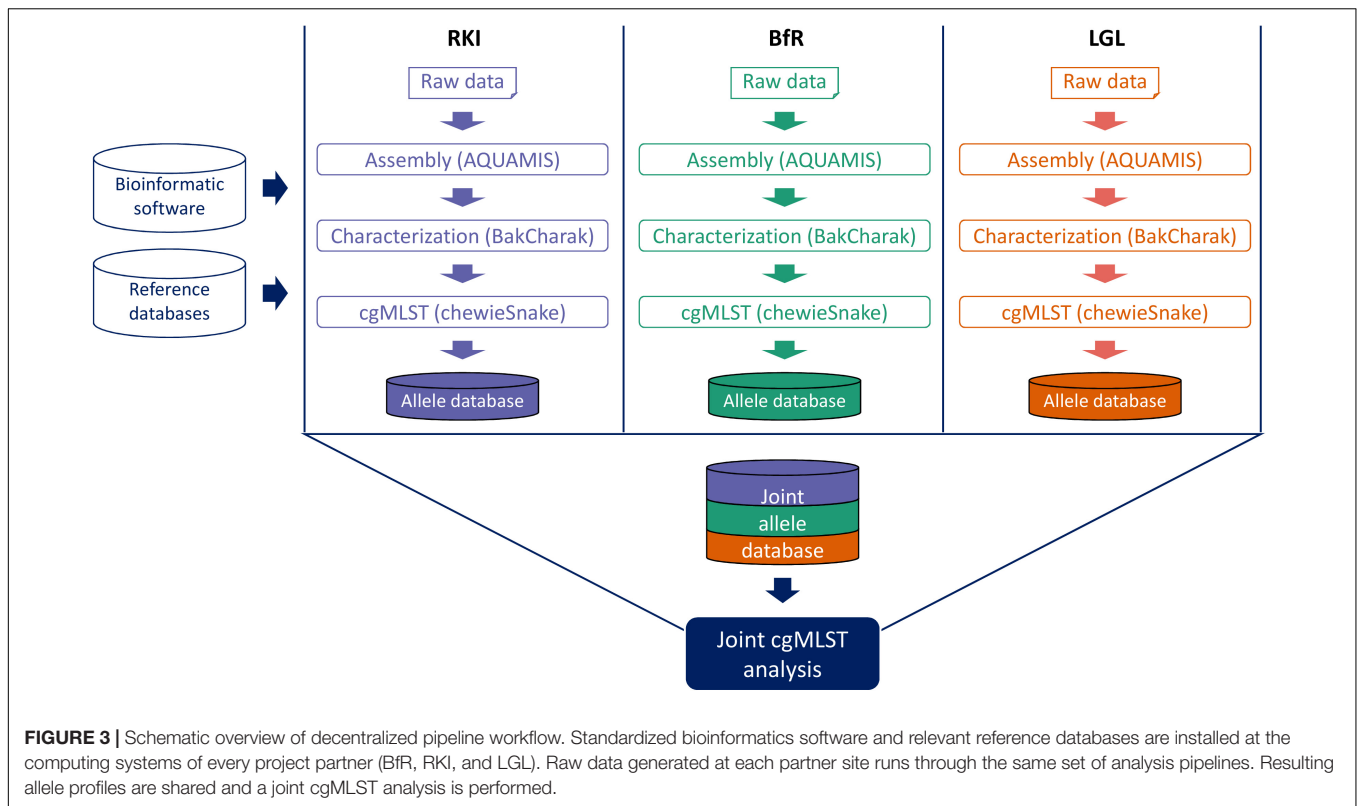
RKI

Raw data

Assembly (AQUAMIS)

Characterization (BakCharak)

cgMLST (chewieSnake)

Allele database

BfR

Raw data

Assembly (AQUAMIS)

Characterization (BakCharak)

cgMLST (chewieSnake)

Allele database

LGL

Raw data

Assembly (AQUAMIS)

Characterization (BakCharak)

cgMLST (chewieSnake)

Allele database

Bioinformatic software

Reference databases

Joint allele database

Joint cgMLST analysis

**FIGURE 3 |** Schematic overview of decentralized pipeline workflow. Standardized bioinformatics software and relevant reference databases are installed at the computing systems of every project partner (BfR, RKI, and LGL). Raw data generated at each partner site runs through the same set of analysis pipelines. Resulting allele profiles are shared and a joint cgMLST analysis is performed.